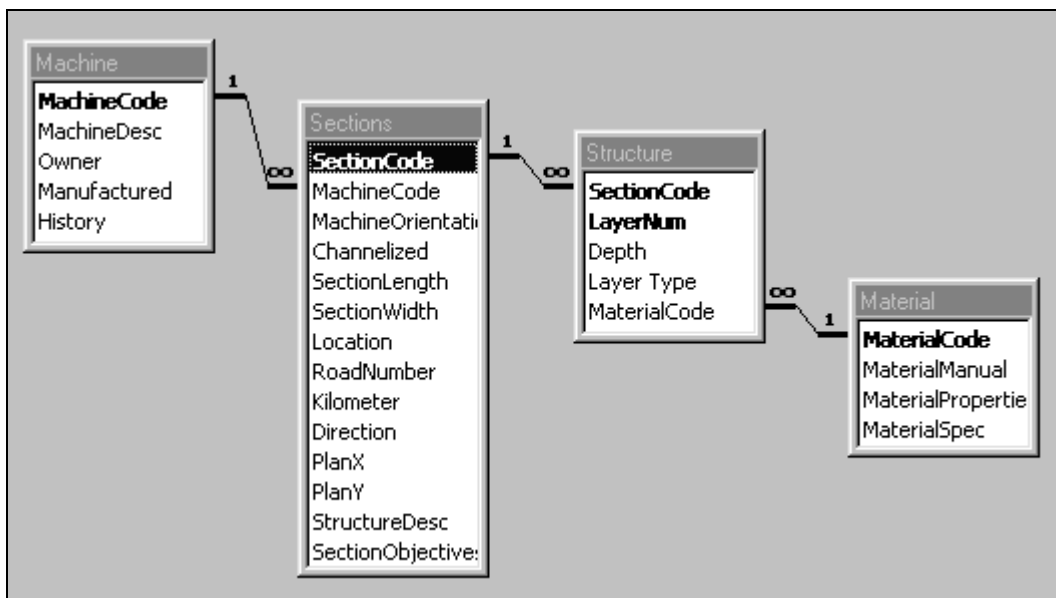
Machine
MachineCode
MachineDesc
Owner
Manufactured
History

1
∞

Sections
SectionCode
MachineCode
MachineOrientati
Channelized
SectionLength
SectionWidth
Location
RoadNumber
Kilometer
Direction
PlanX
PlanY
StructureDesc
SectionObjective

1
∞

Structure
SectionCode
LayerNum
Depth
Layer Type
MaterialCode

∞
1

Material
MaterialCode
MaterialManual
MaterialPropertie
MaterialSpec